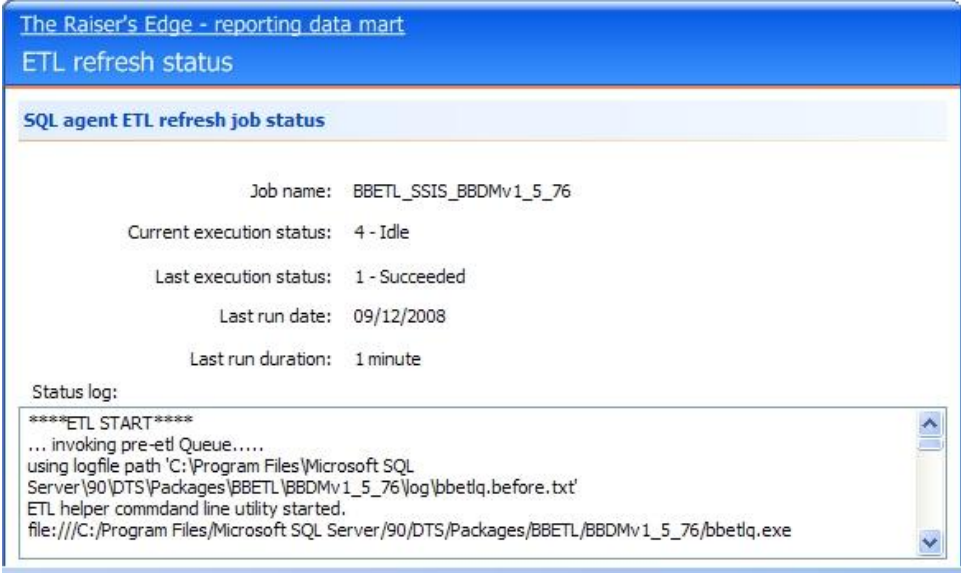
The Raiser's Edge - reporting data mart

ETL refresh status

SQL agent ETL refresh job status

Job name: BBETL_SSIS_BBDMv1_5_76

Current execution status: 4 - Idle

Last execution status: 1 - Succeeded

Last run date: 09/12/2008

Last run duration: 1 minute

Status log:

****ETL START****
... invoking pre-etl Queue.....
using logfile path 'C:\Program Files\Microsoft SQL Server\90\DTS\Packages\BBETL\BBDMv1_5_76\log\bbetlq.before.txt'
ETL helper commdand line utility started.
file:///C:/Program Files/Microsoft SQL Server/90/DTS/Packages/BBETL/BBDMv1_5_76/bbetlq.exe